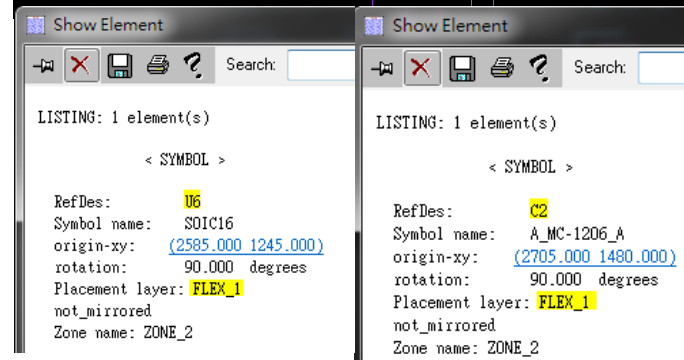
Show Element

Search:

LISTING: 1 element(s)

< SYMBOL >

RefDes: U6
Symbol name: SOIC16
origin-xy: (2585.000 1245.000)
rotation: 90.000 degrees
Placement layer: FLEX_1
not_mirrored
Zone name: ZONE_2

Show Element

Search:

LISTING: 1 element(s)

< SYMBOL >

RefDes: C2
Symbol name: A_MC-1206_A
origin-xy: (2705.000 1480.000)
rotation: 90.000 degrees
Placement layer: FLEX_1
not_mirrored
Zone name: ZONE_2